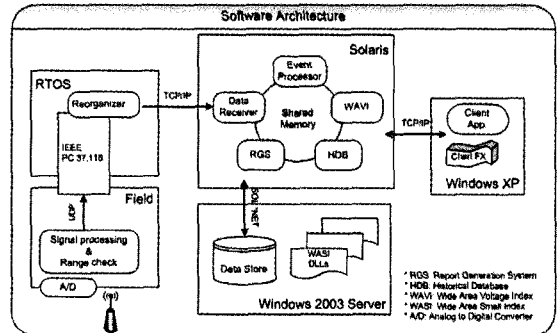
Software Architecture

RTOS

Reorganizer

IEEE PC 37.118

Field

UDP

Signal processing & Range check

A/D

TCP/IP

Solaris

Event Processor

Data Receiver

Shared Memory

WAVI

RGS

HDB

TCP/IP

Client App.

Chart FX

Windows XP

SQL.NET

Data Store

WASI DLLs

Windows 2003 Server

* RGS: Report Generation System
* HDB: Historical Database
* WAVI: Wide Area Voltage Index
* WASI: Wide Area Small Index
* A/D: Analog to Digital Converter